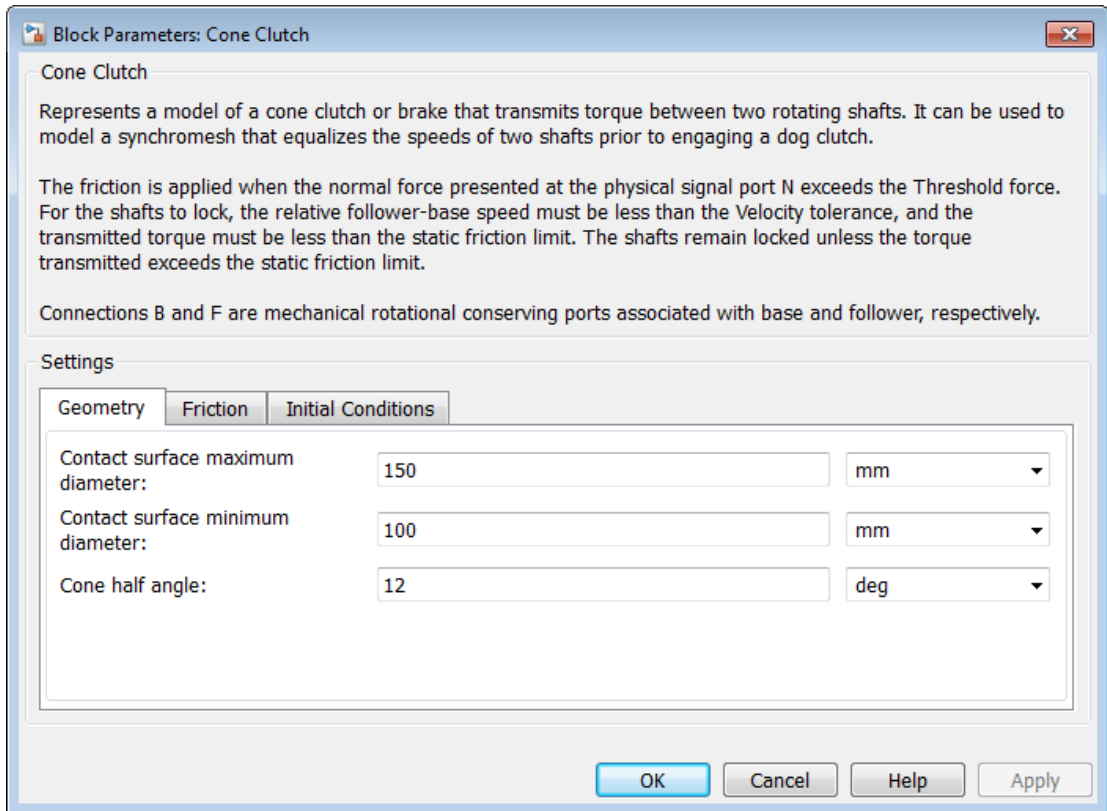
Block Parameters: Cone Clutch

Cone Clutch

Represents a model of a cone clutch or brake that transmits torque between two rotating shafts. It can be used to model a synchromesh that equalizes the speeds of two shafts prior to engaging a dog clutch.

The friction is applied when the normal force presented at the physical signal port N exceeds the Threshold force. For the shafts to lock, the relative follower-base speed must be less than the Velocity tolerance, and the transmitted torque must be less than the static friction limit. The shafts remain locked unless the torque transmitted exceeds the static friction limit.

Connections B and F are mechanical rotational conserving ports associated with base and follower, respectively.

Settings

Geometry | Friction | Initial Conditions

| | | |
|---|---|---|
| Contact surface maximum diameter: | 150 | mm |
| Contact surface minimum diameter: | 100 | mm |
| Cone half angle: | 12 | deg |

OK | Cancel | Help | Apply